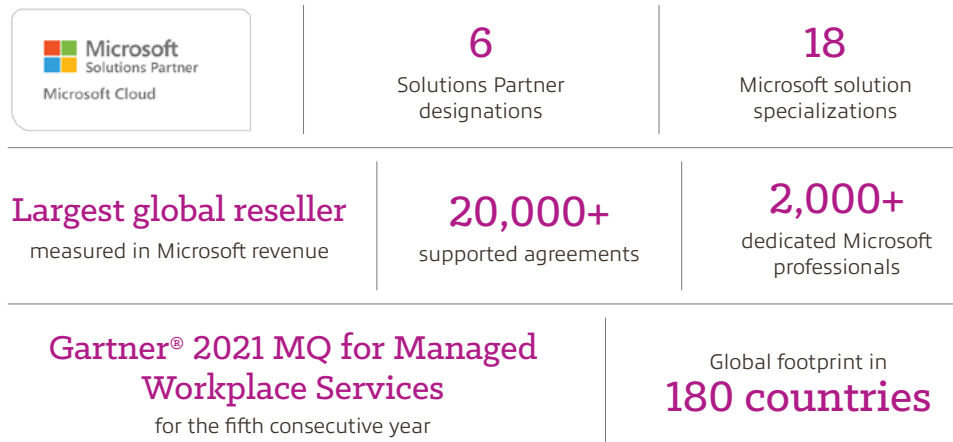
Microsoft
Solutions Partner
Microsoft Cloud

6
Solutions Partner designations

18
Microsoft solution specializations

Largest global reseller
measured in Microsoft revenue

20,000+
supported agreements

2,000+
dedicated Microsoft professionals

Gartner® 2021 MQ for Managed Workplace Services
for the fifth consecutive year

Global footprint in
180 countries